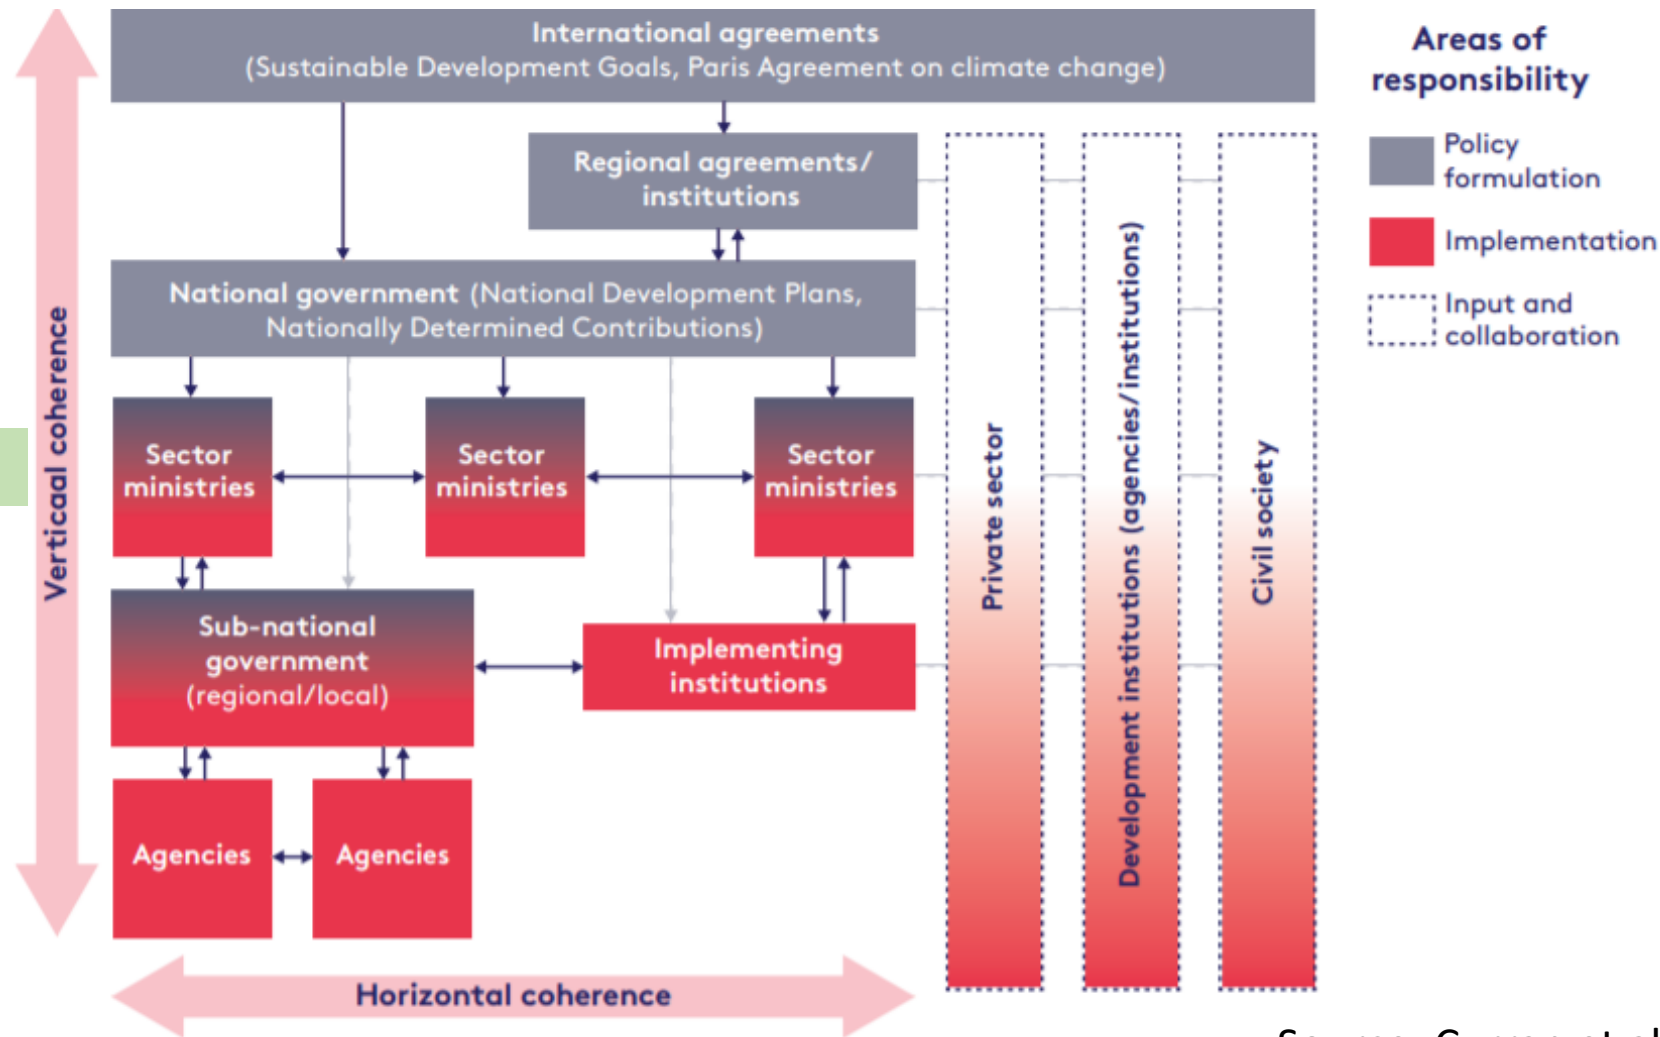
International agreements
(Sustainable Development Goals, Paris Agreement on climate change)

Regional agreements/ institutions

National government (National Development Plans, Nationally Determined Contributions)

Sector ministries

Sector ministries

Sector ministries

Sub-national government (regional/local)

Implementing institutions

Agencies

Agencies

Private sector

Development institutions (agencies/institutions)

Civil society

Vertical coherence

Horizontal coherence

Areas of responsibility

Policy formulation

Implementation

Input and collaboration

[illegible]